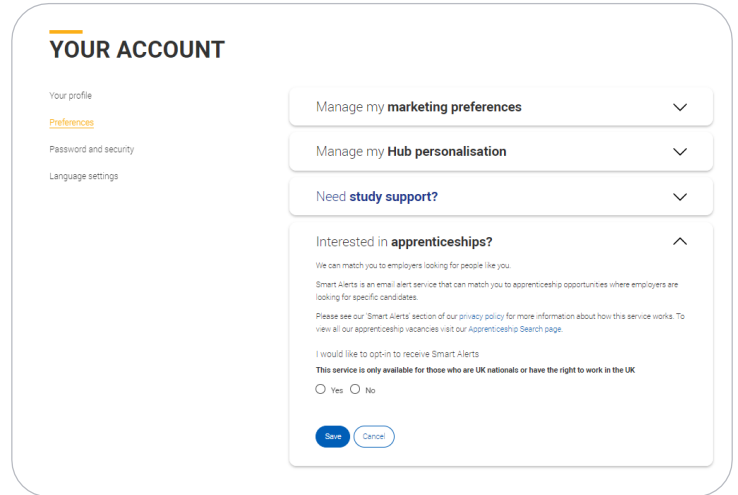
YOUR ACCOUNT

Your profile
Preferences
Password and security
Language settings

Manage my **marketing preferences**

Manage my **Hub personalisation**

Need **study support?**

Interested in **apprenticeships?**

We can match you to employers looking for people like you.

Smart Alerts is an email alert service that can match you to apprenticeship opportunities where employers are looking for specific candidates.

Please see our 'Smart Alerts' section of our privacy policy for more information about how this service works. To view all our apprenticeship vacancies visit our Apprenticeship Search page.

I would like to opt-in to receive Smart Alerts

**This service is only available for those who are UK nationals or have the right to work in the UK**

Yes No

Save Cancel